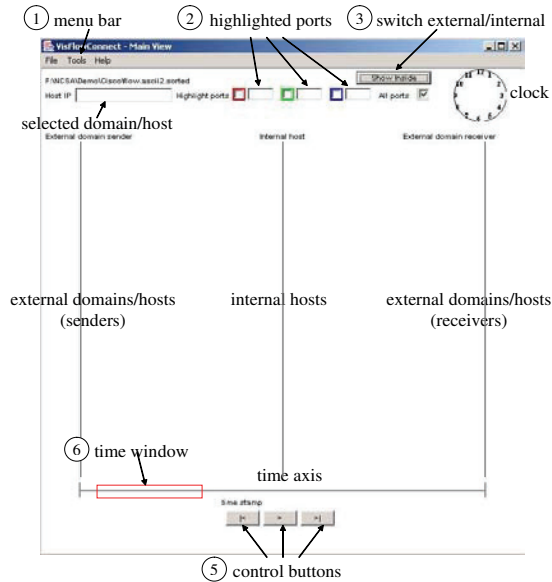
1 menu bar
2 highlighted ports
3 switch external/internal

VisFlowConnect - Main View

File Tools Help

F:\NCSA\Demo\Cisco\flow.ascii2.sorted

Show Inside

Host IP

Highlight ports

All ports

clock

selected domain/host

External domain sender

Internal host

External domain receiver

external domains/hosts (senders)

internal hosts

external domains/hosts (receivers)

6 time window

time axis

time stamp

|< > >|

5 control buttons